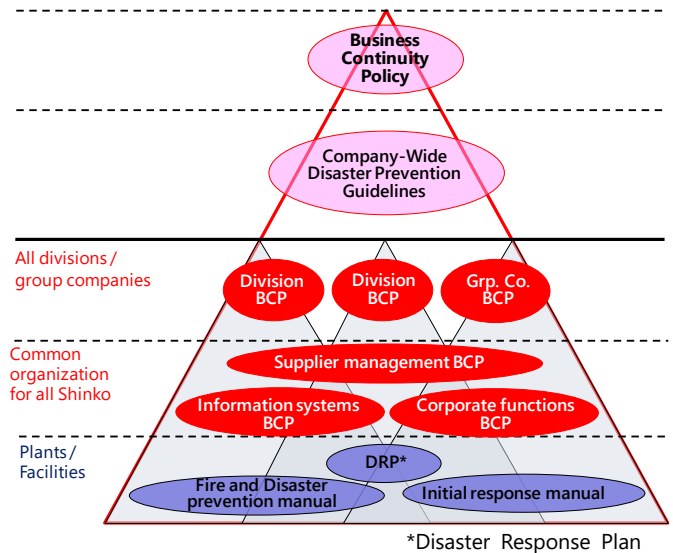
Business Continuity Policy

Company-Wide Disaster Prevention Guidelines

All divisions / group companies

Division BCP

Division BCP

Grp. Co. BCP

Common organization for all Shinko

Supplier management BCP

Information systems BCP

Corporate functions BCP

Plants / Facilities

DRP*

Fire and Disaster prevention manual

Initial response manual

*Disaster Response Plan